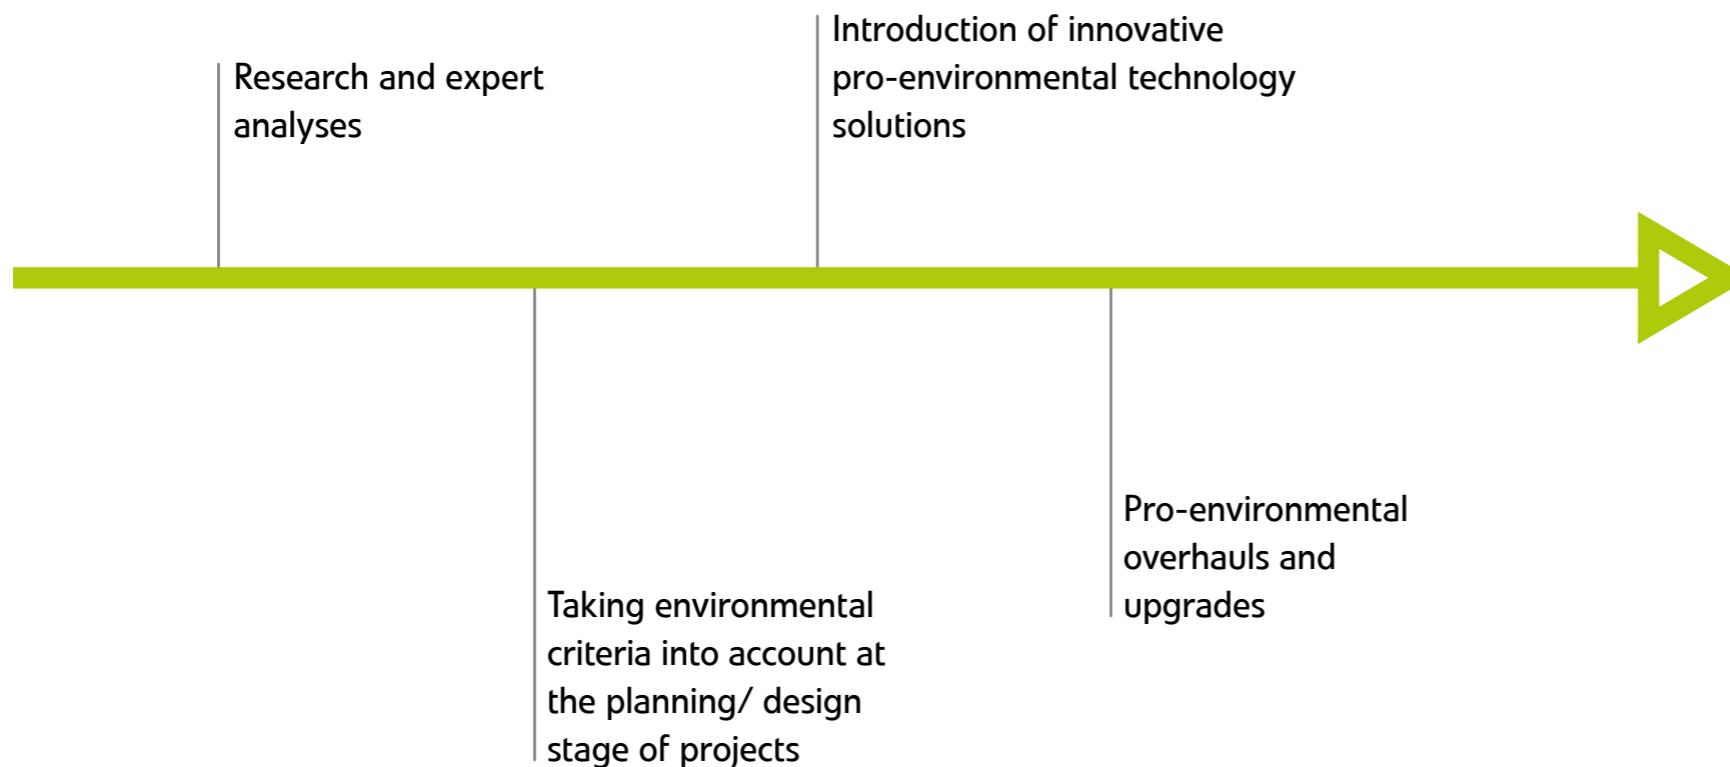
Research and expert analyses

Introduction of innovative pro-environmental technology solutions

Taking environmental criteria into account at the planning/ design stage of projects

Pro-environmental overhauls and upgrades